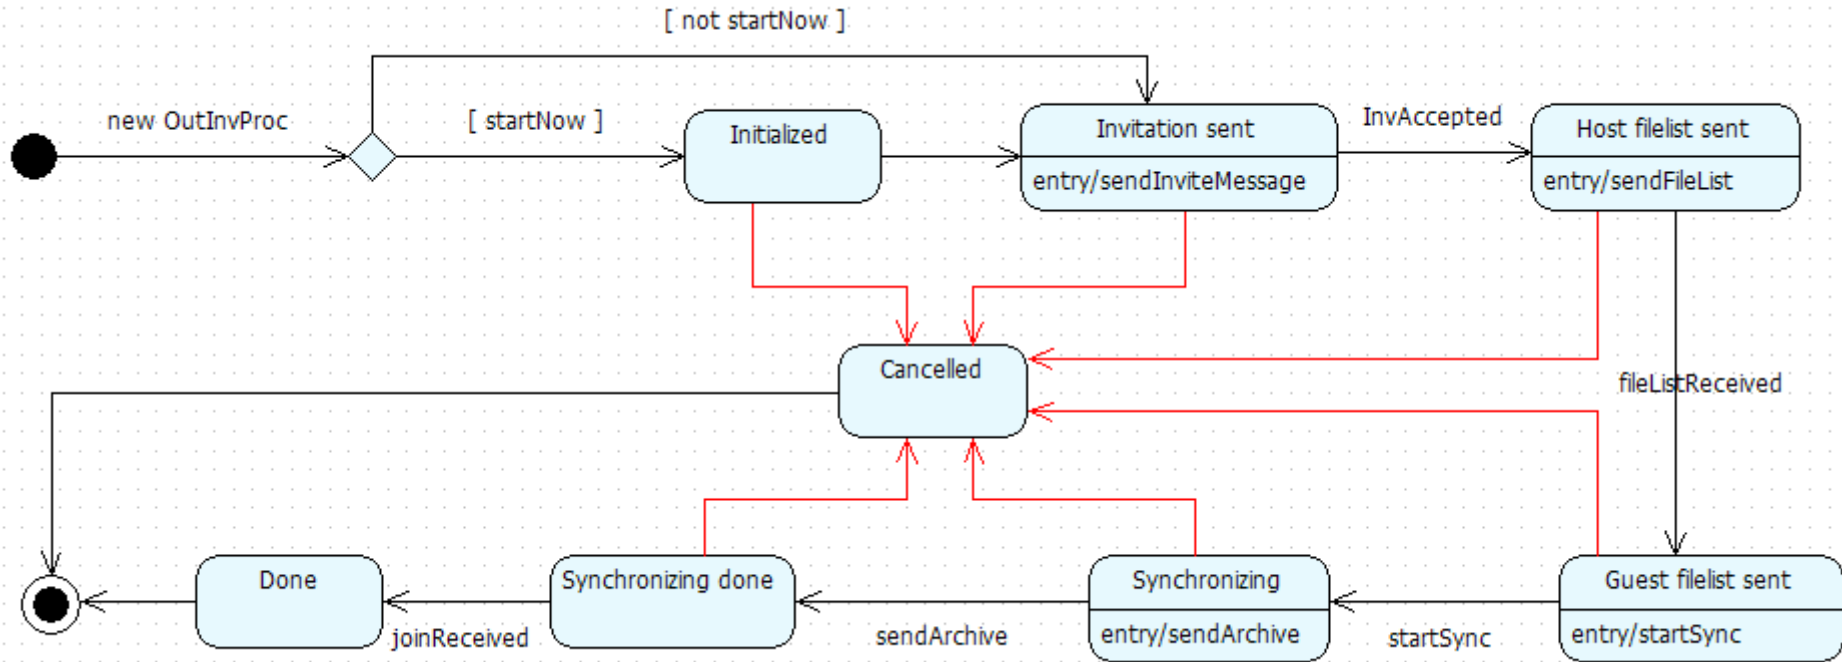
[ not startNow ]

new OutInvProc

[ startNow ]

Initialized

Invitation sent

entry/sendInviteMessage

InvAccepted

Host filelist sent

entry/sendFileList

Cancelled

fileListReceived

Done

joinReceived

Synchronizing done

sendArchive

Synchronizing

entry/sendArchive

startSync

Guest filelist sent

entry/startSync